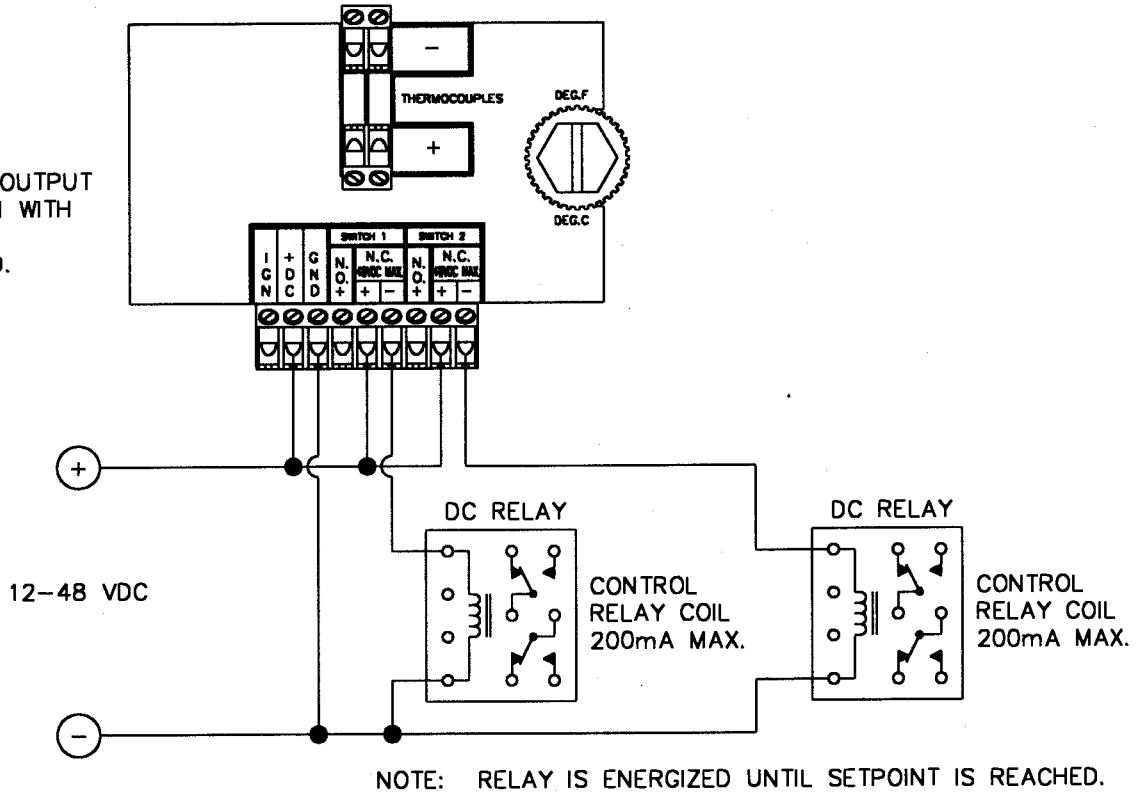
OUTPUT
WITH
D.

−
THERMOCOUPLES
+
DEG.F
DEG.C

SWITCH 1
SWITCH 2
I G N
+ D C
G N D
N. O. +
N.C. 48VDC MAX
+ −
N. O. +
N.C. 48VDC MAX
+ −

+
12−48 VDC
−

DC RELAY
CONTROL RELAY COIL 200mA MAX.

DC RELAY
CONTROL RELAY COIL 200mA MAX.

NOTE: RELAY IS ENERGIZED UNTIL SETPOINT IS REACHED.